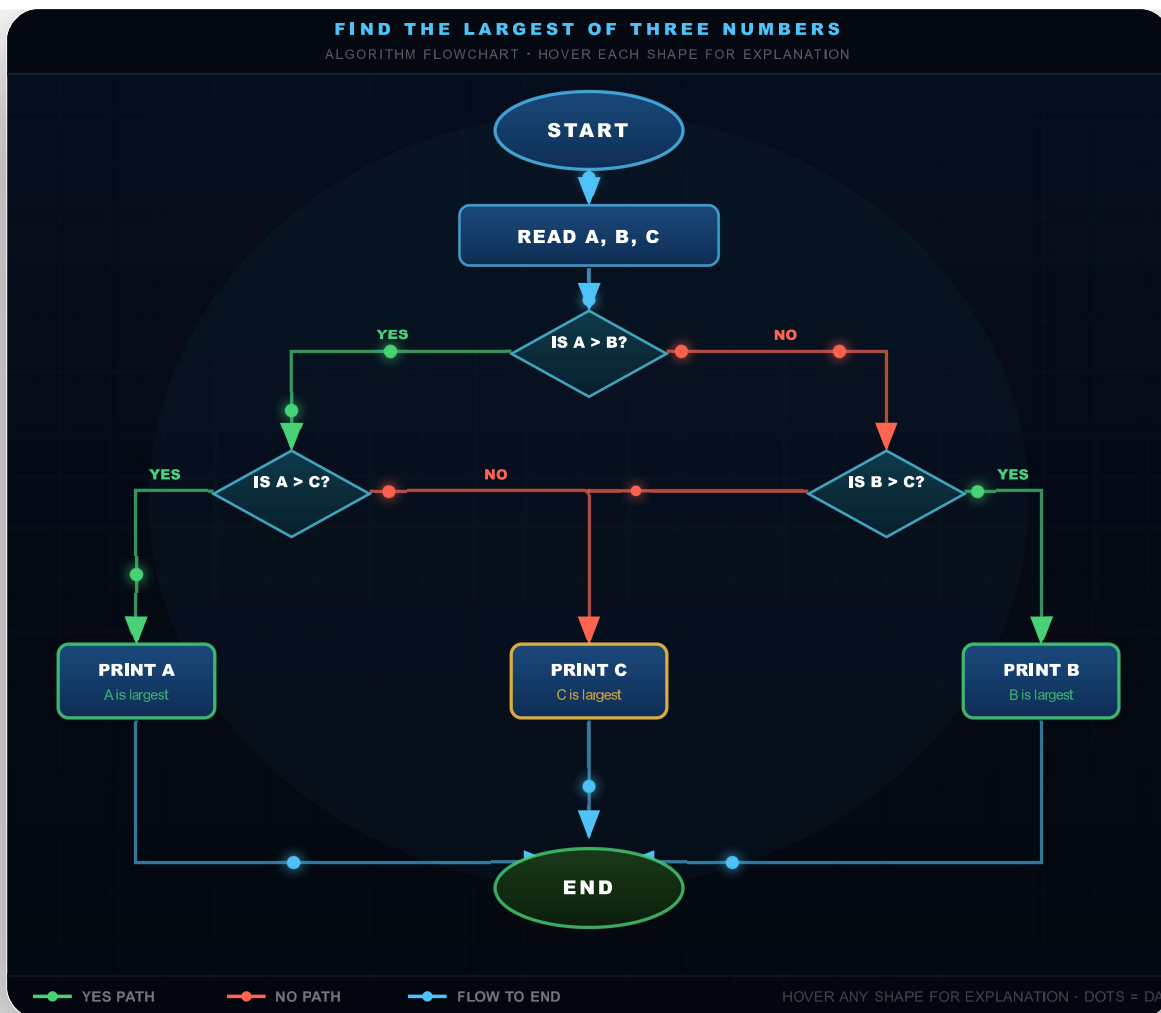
FIND THE LARGEST OF THREE NUMBERS

ALGORITHM FLOWCHART · HOVER EACH SHAPE FOR EXPLANATION

START

READ A, B, C

IS A > B?

YES

NO

IS A > C?

YES

NO

IS B > C?

YES

PRINT A
A is largest

PRINT C
C is largest

PRINT B
B is largest

END

YES PATH

NO PATH

FLOW TO END

HOVER ANY SHAPE FOR EXPLANATION · DOTS = DA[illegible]